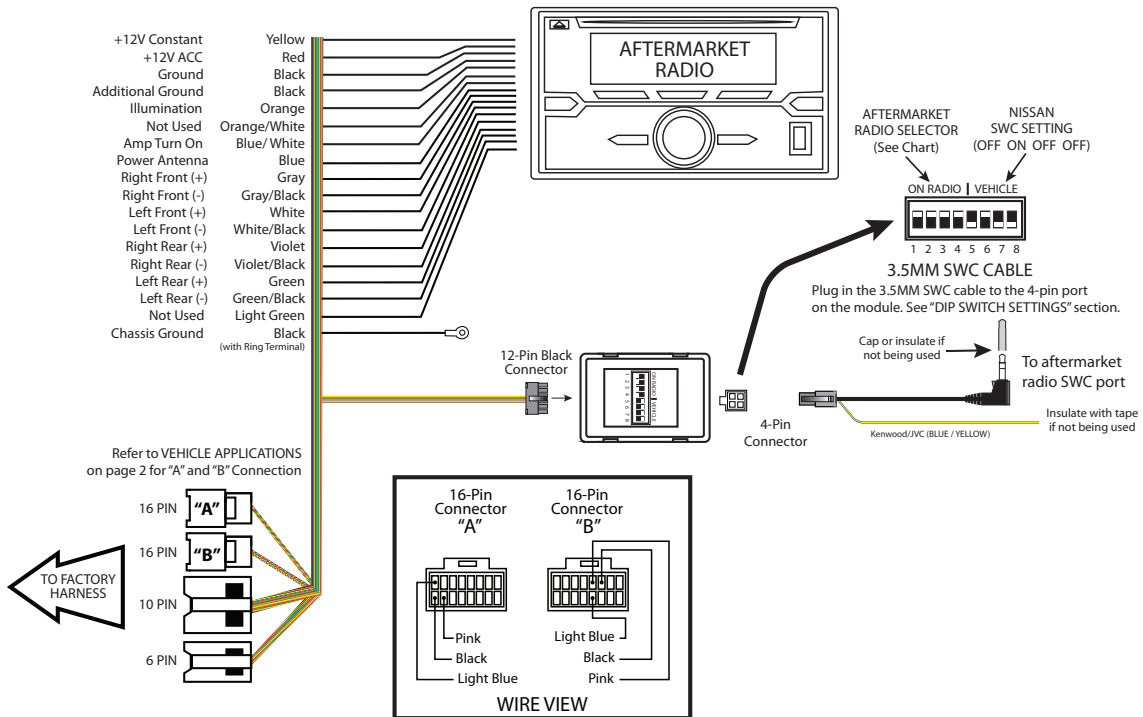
+12V Constant Yellow
+12V ACC Red
Ground Black
Additional Ground Black
Illumination Orange
Not Used Orange/White
Amp Turn On Blue/White
Power Antenna Blue
Right Front (+) Gray
Right Front (-) Gray/Black
Left Front (+) White
Left Front (-) White/Black
Right Rear (+) Violet
Right Rear (-) Violet/Black
Left Rear (+) Green
Left Rear (-) Green/Black
Not Used Light Green
Chassis Ground Black
(with Ring Terminal)

AFTERMARKET RADIO

AFTERMARKET RADIO SELECTOR (See Chart)

NISSAN SWC SETTING (OFF ON OFF OFF)

ON RADIO | VEHICLE

1 2 3 4 5 6 7 8

3.5MM SWC CABLE

Plug in the 3.5MM SWC cable to the 4-pin port on the module. See "DIP SWITCH SETTINGS" section.

Cap or insulate if not being used

To aftermarket radio SWC port

12-Pin Black Connector

4-Pin Connector

Insulate with tape if not being used

Kenwood/JVC (BLUE / YELLOW)

Refer to VEHICLE APPLICATIONS on page 2 for "A" and "B" Connection

16 PIN "A"

16 PIN "B"

10 PIN

6 PIN

TO FACTORY HARNESS

16-Pin Connector "A"

16-Pin Connector "B"

Pink
Black
Light Blue

Light Blue
Black
Pink

WIRE VIEW